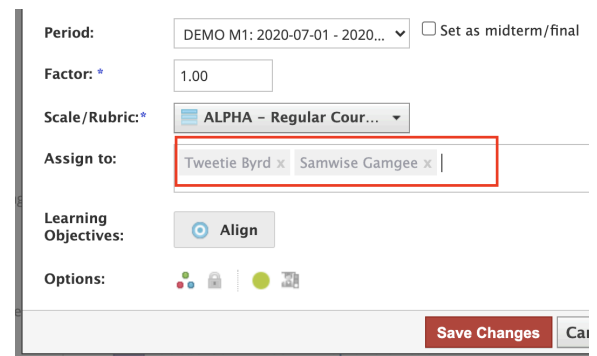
Period: DEMO M1: 2020-07-01 - 2020...
Set as midterm/final

Factor: *
1.00

Scale/Rubric:*
ALPHA - Regular Cour...

Assign to:
Tweetie Byrd x
Samwise Gamgee x

Learning Objectives:
Align

Options:

Save Changes
Ca